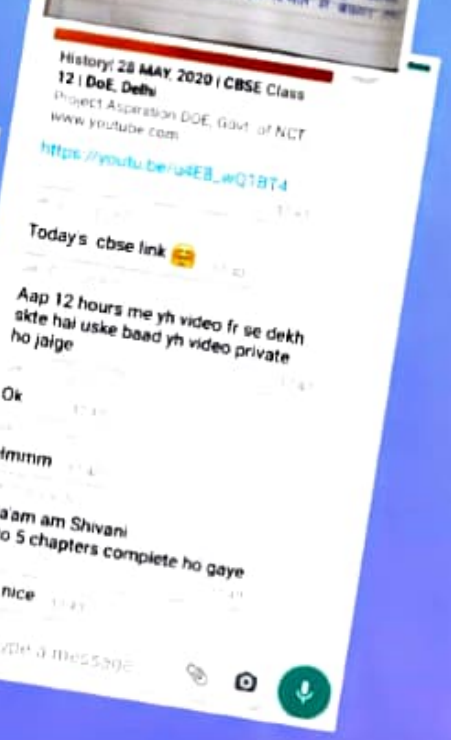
History| 28 MAY, 2020 | CBSE Class 12 | DoE, Delhi
Project Aspiration DOE, Govt. of NCT
www.youtube.com

https://youtu.be/u4E8_wQ1BT4

Today's cbse link 🤗

Aap 12 hours me yh video fr se dekh skte hai uske baad yh video private ho jaige

Ok

mmm

a'am am Shivani
o 5 chapters complete ho gaye

nice

ype a message